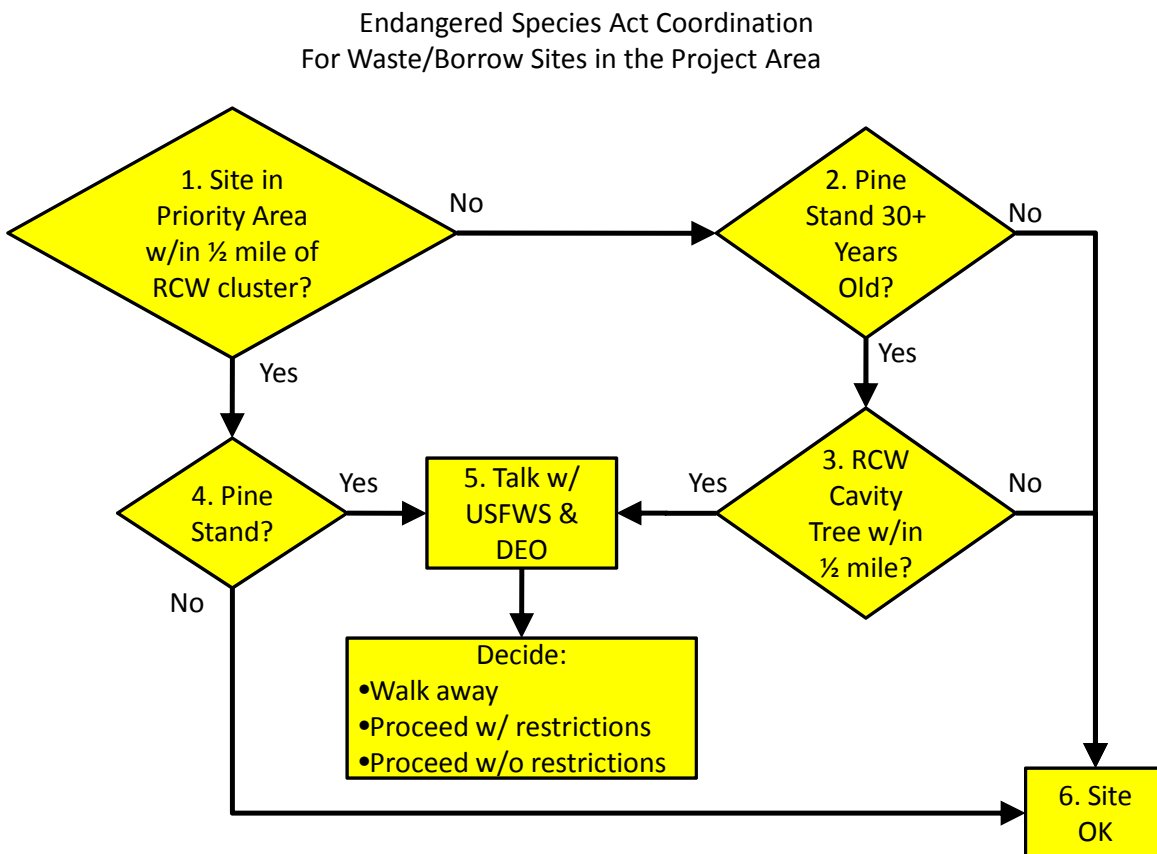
Endangered Species Act Coordination
For Waste/Borrow Sites in the Project Area

1. Site in Priority Area w/in ½ mile of RCW cluster?

No

2. Pine Stand 30+ Years Old?

No

Yes

Yes

4. Pine Stand?

Yes

5. Talk w/ USFWS & DEO

Yes

3. RCW Cavity Tree w/in ½ mile?

No

No

Decide:
•Walk away
•Proceed w/ restrictions
•Proceed w/o restrictions

6. Site OK